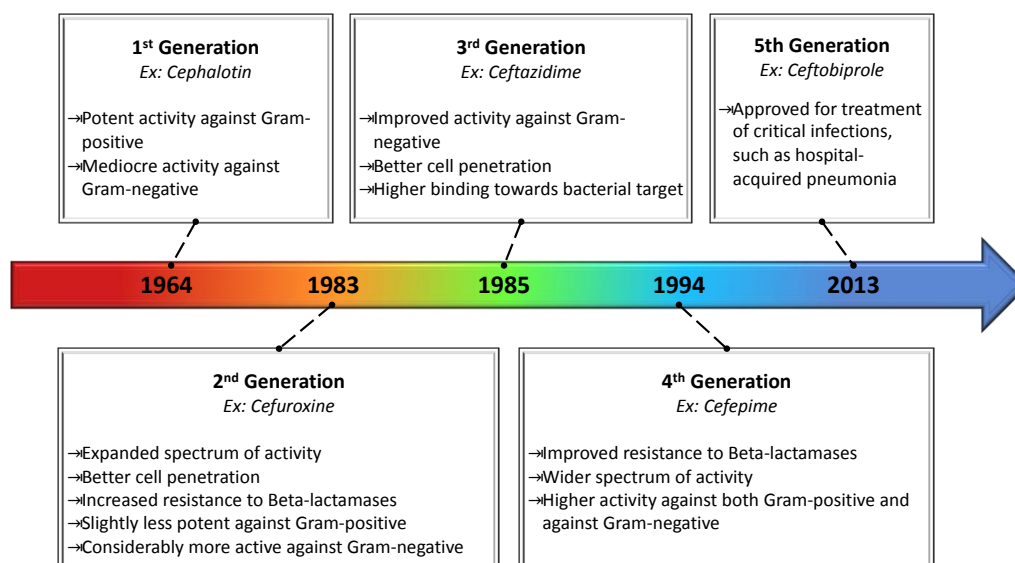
1$^{st}$ Generation
*Ex: Cephalotin*

⇻Potent activity against Gram-positive
⇻Mediocre activity against Gram-negative

3$^{rd}$ Generation
*Ex: Ceftazidime*

⇻Improved activity against Gram-negative
⇻Better cell penetration
⇻Higher binding towards bacterial target

5th Generation
*Ex: Ceftobiprole*

⇻Approved for treatment of critical infections, such as hospital-acquired pneumonia

1964

1983

1985

1994

2013

2$^{nd}$ Generation
*Ex: Cefuroxine*

⇻Expanded spectrum of activity
⇻Better cell penetration
⇻Increased resistance to Beta-lactamases
⇻Slightly less potent against Gram-positive
⇻Considerably more active against Gram-negative

4$^{th}$ Generation
*Ex: Cefepime*

⇻Improved resistance to Beta-lactamases
⇻Wider spectrum of activity
⇻Higher activity against both Gram-positive and against Gram-negative